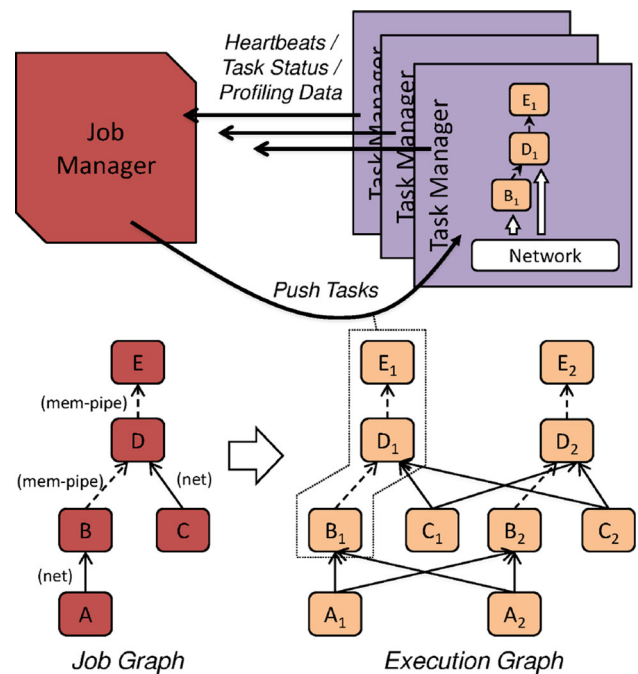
Heartbeats / Task Status / Profiling Data

Job Manager

Task Manager
Task Manager
Task Manager

$E_1$
$D_1$
$B_1$
Network

Push Tasks

E
(mem-pipe)
D
(mem-pipe)
(net)
B
C
(net)
A

$E_1$
$E_2$
$D_1$
$D_2$
$B_1$
$C_1$
$B_2$
$C_2$
$A_1$
$A_2$

Job Graph

Execution Graph